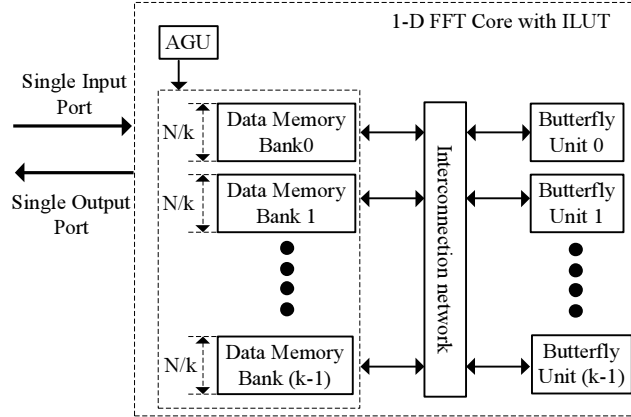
1-D FFT Core with ILUT

AGU

Single Input Port

Single Output Port

N/k

Data Memory Bank0

N/k

Data Memory Bank 1

N/k

Data Memory Bank (k-1)

Interconnection network

Butterfly Unit 0

Butterfly Unit 1

Butterfly Unit (k-1)